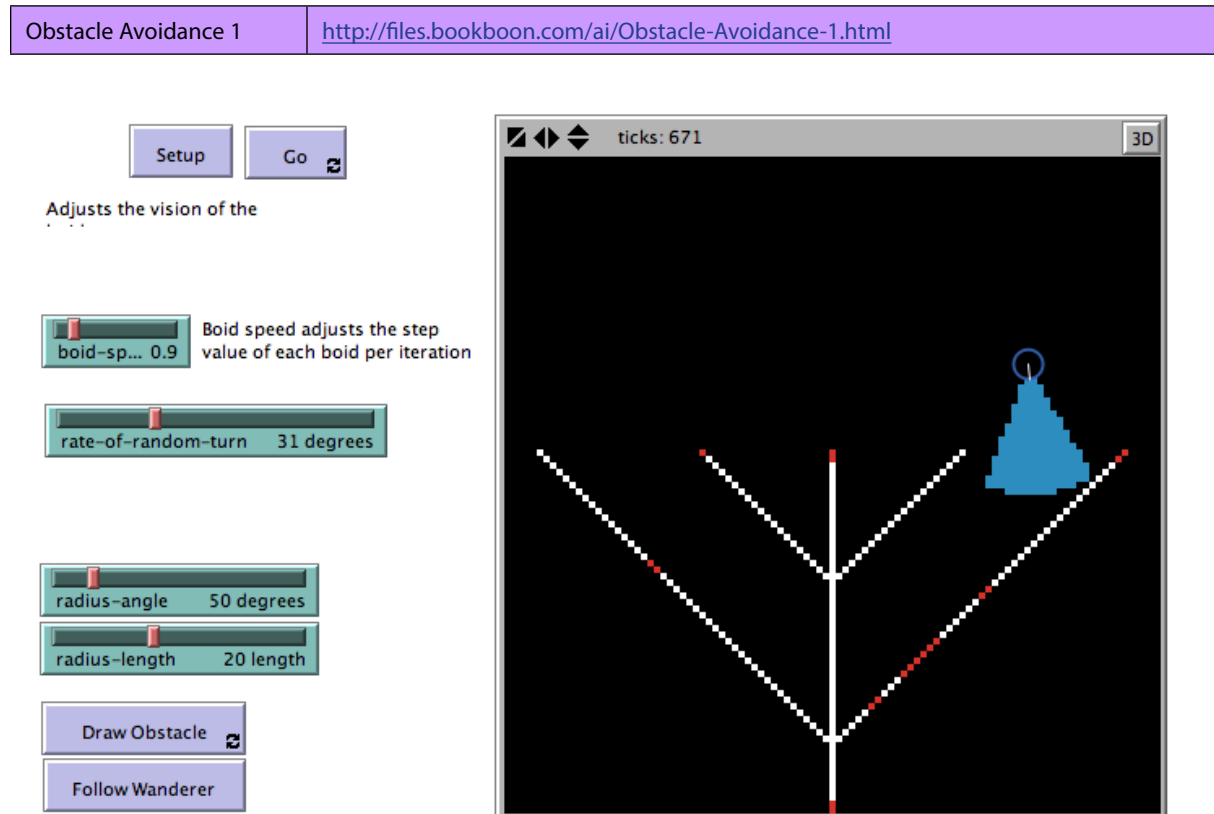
| Obstacle Avoidance 1 | http://files.bookboon.com/ai/Obstacle-Avoidance-1.html |
|---|---|

Setup

Go

Adjusts the vision of the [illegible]

boid-sp... 0.9

Boid speed adjusts the step value of each boid per iteration

rate-of-random-turn 31 degrees

radius-angle 50 degrees

radius-length 20 length

Draw Obstacle

Follow Wanderer

ticks: 671

3D